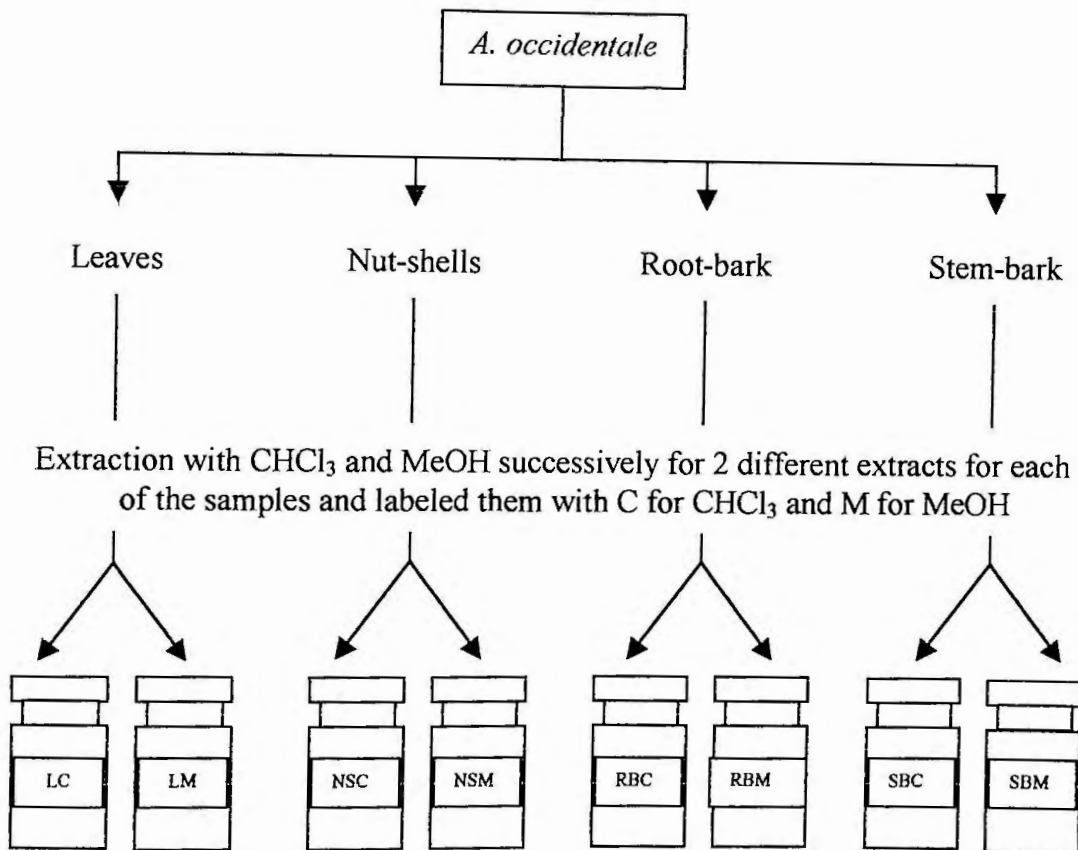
A. occidentale

Leaves

Nut-shells

Root-bark

Stem-bark

Extraction with $CHCl_3$ and MeOH successively for 2 different extracts for each of the samples and labeled them with C for $CHCl_3$ and M for MeOH

LC

LM

NSC

NSM

RBC

RBM

SBC

SBM